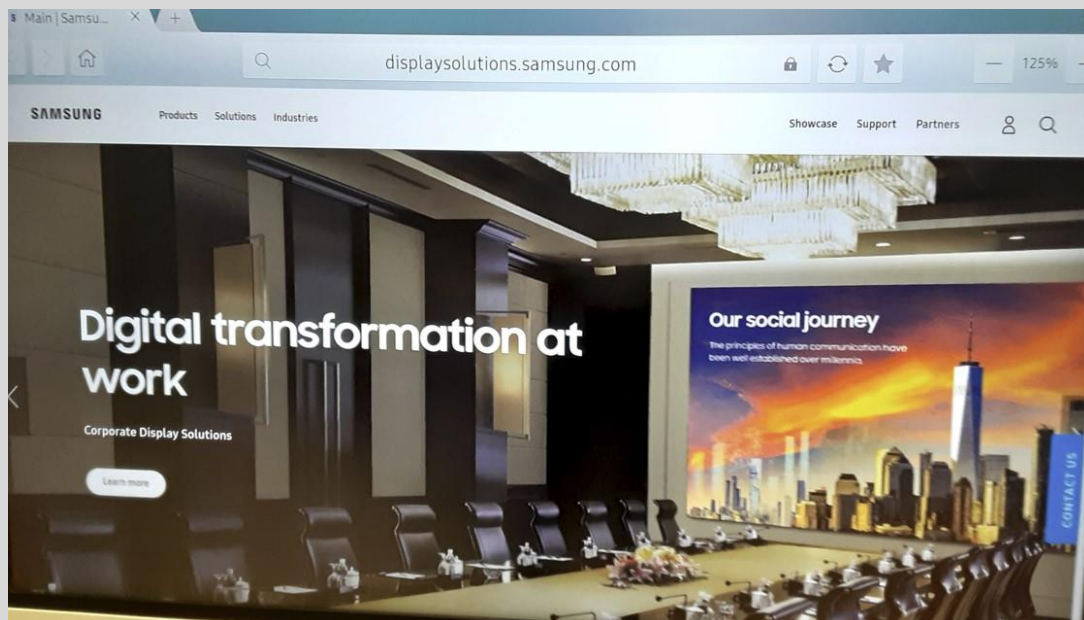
Main | Samsu... × +

displaysolutions.samsung.com

— 125%

SAMSUNG Products Solutions Industries Showcase Support Partners

Digital transformation at work

Corporate Display Solutions

Learn more

Our social journey

The principles of human communication have been well established over millennia.

CONTACT US